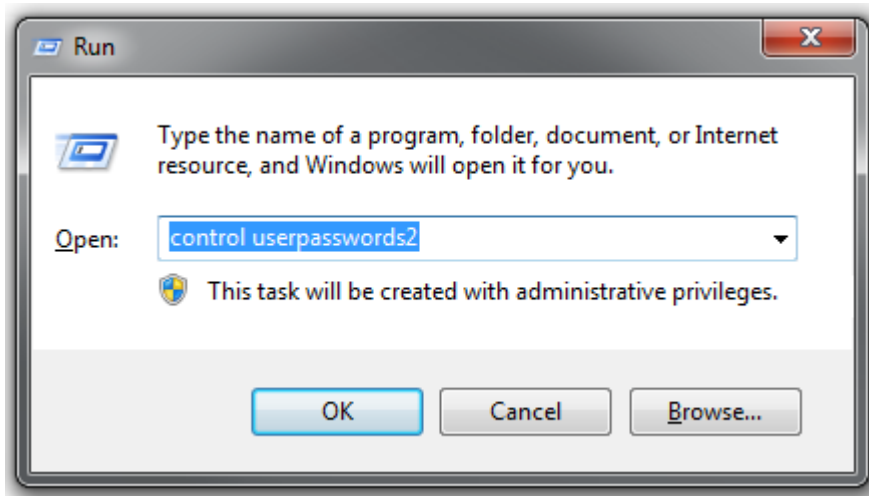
Run

Type the name of a program, folder, document, or Internet resource, and Windows will open it for you.

Open: control userpasswords2

This task will be created with administrative privileges.

OK Cancel Browse...